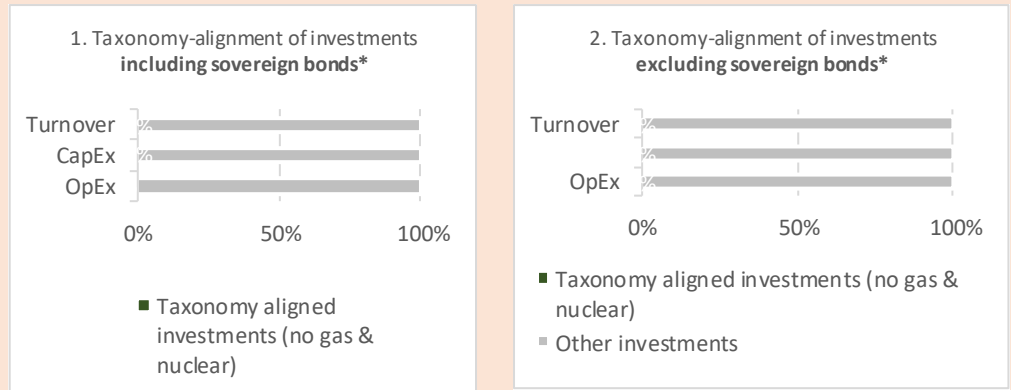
1. Taxonomy-alignment of investments **including sovereign bonds***

Turnover
CapEx
OpEx

0%
50%
100%

Taxonomy aligned investments (no gas & nuclear)

2. Taxonomy-alignment of investments **excluding sovereign bonds***

Turnover
OpEx

0%
50%
100%

Taxonomy aligned investments (no gas & nuclear)
Other investments